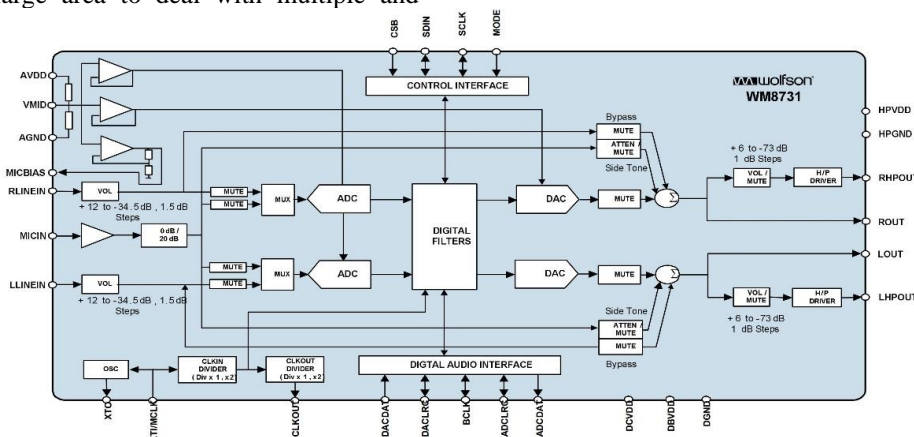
arge area to deal with multiple and

CSB SDIN SCLK MODE

CONTROL INTERFACE

wolfson WM8731

AVDD
VMID
AGND
MICBIAS
RLINEIN
MICIN
LLINEIN

VOL
+ 12 to -34.5 dB , 1.5 dB Steps

MUTE
MUTE
MUX
ADC

0 dB / 20 dB

MUTE
MUTE
MUX
ADC

VOL
+ 12 to -34.5 dB , 1.5 dB Steps

DIGITAL FILTERS

DAC
MUTE
DAC
MUTE

Bypass
MUTE
ATTEN / MUTE
Side Tone

Side Tone
ATTEN / MUTE
MUTE
Bypass

+ 6 to -73 dB 1 dB Steps
VOL / MUTE
H/P DRIVER

VOL / MUTE
H/P DRIVER
+ 6 to -73 dB 1 dB Steps

HPVDD
HPGND
RHPOUT
ROUT
LOUT
LHPOUT

OSC
CLKIN DIVIDER (Div x 1 , x2)
CLKOUT DIVIDER (Div x 1 , x2)

DIGITAL AUDIO INTERFACE

XTO
TI/MCLK
CLKOUT
DACDAT
DACLRC
BCLK
ADCLRC
ADCDAT
DCVDD
DBVDD
DGND